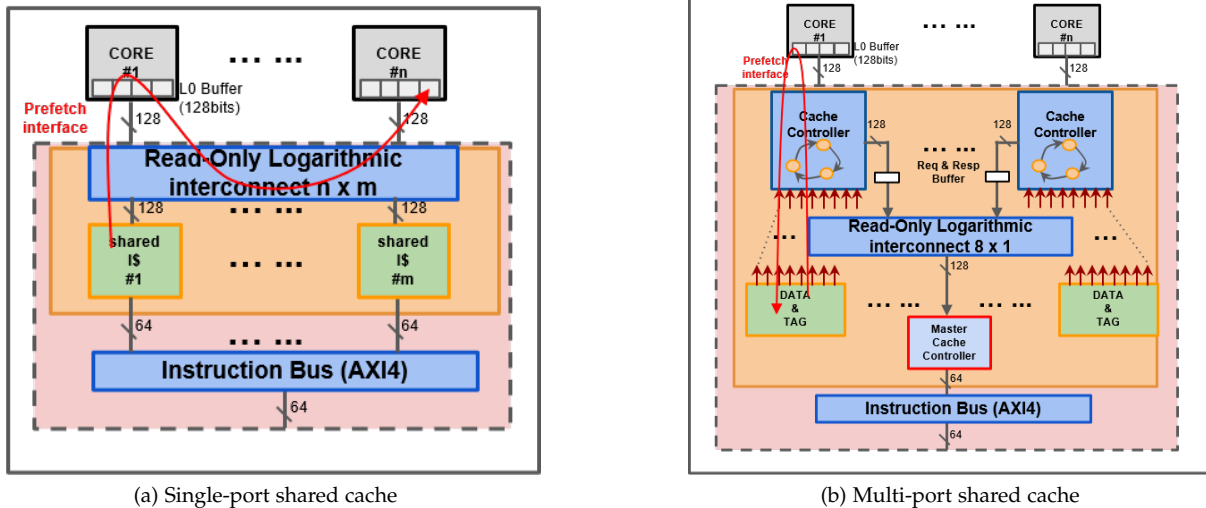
CORE
#1
L0 Buffer
(128bits)
... ...
CORE
#n
Prefetch
interface
128
128
Read-Only Logarithmic
interconnect n x m
128
... ...
128
shared
I$
#1
... ...
shared
I$
#m
64
... ...
64
Instruction Bus (AXI4)
64

(a) Single-port shared cache

CORE
#1
L0 Buffer
(128bits)
... ...
CORE
#n
Prefetch
interface
128
128
Cache
Controller
128
... ...
128
Cache
Controller
Req & Resp
Buffer
...
Read-Only Logarithmic
interconnect 8 x 1
...
128
DATA
&
TAG
... ...
... ...
DATA
&
TAG
Master
Cache
Controller
64
Instruction Bus (AXI4)
64

(b) Multi-port shared cache